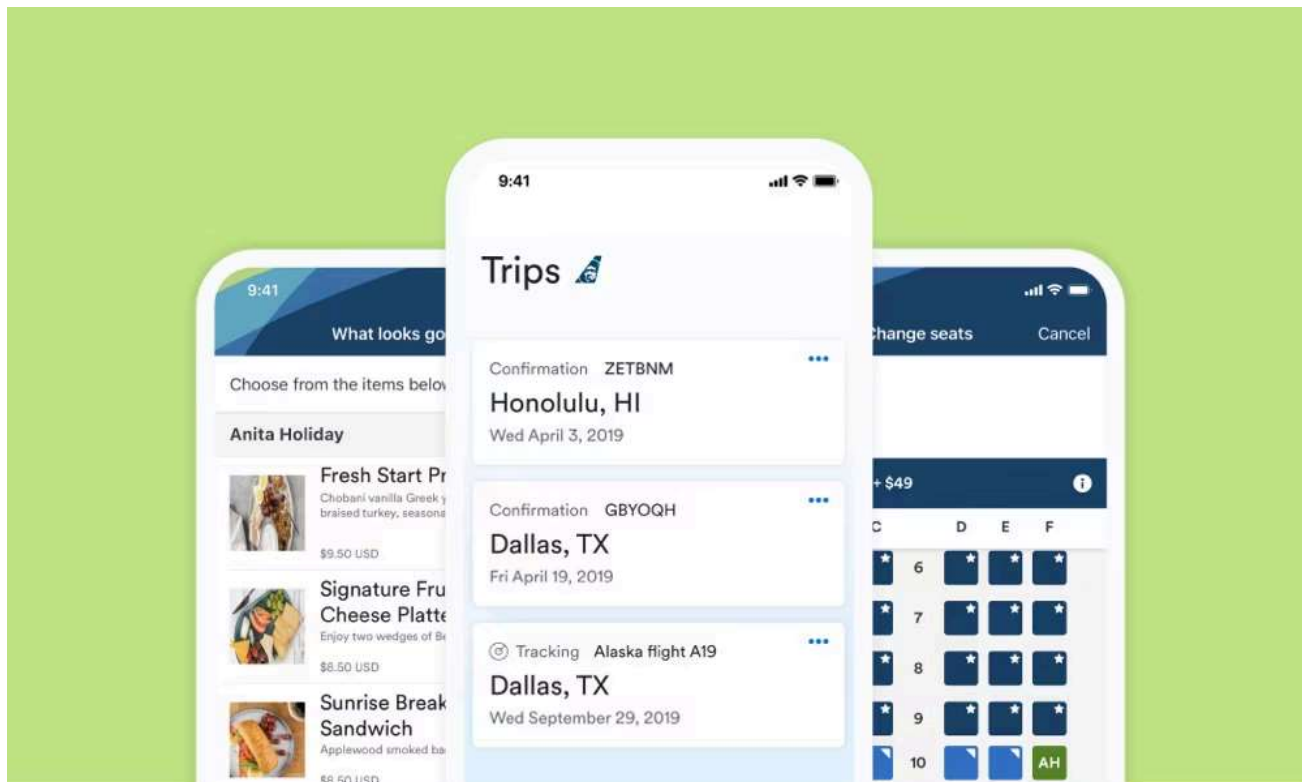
9:41

What looks go

Choose from the items belo

Anita Holiday

Fresh Start Pr
Chobani vanilla Greek y
braised turkey, seasona
$9.50 USD

Signature Fru
Cheese Platte
Enjoy two wedges of Be
$8.50 USD

Sunrise Break
Sandwich
Applewood smoked ba
$6.50 USD

9:41

Trips

Confirmation ZETBNM
Honolulu, HI
Wed April 3, 2019

Confirmation GBYOQH
Dallas, TX
Fri April 19, 2019

Tracking Alaska flight A19
Dallas, TX
Wed September 29, 2019

hange seats Cancel

+ $49

C D E F
6
7
8
9
10
AH